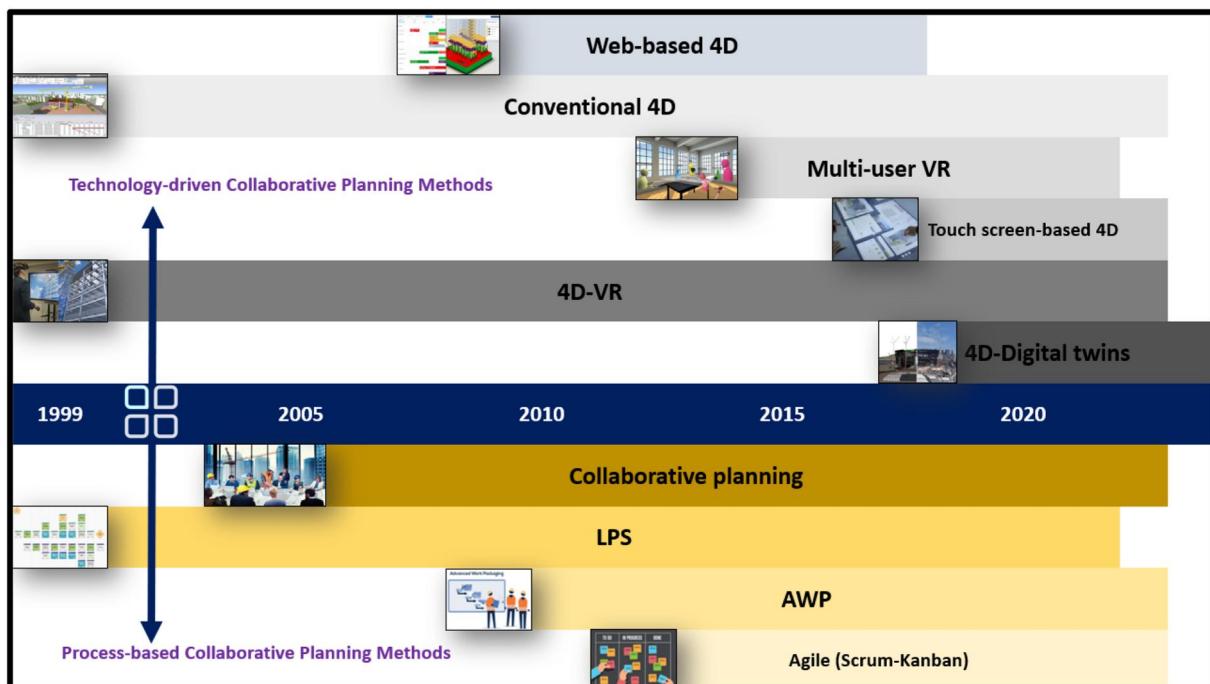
Web-based 4D

Conventional 4D

Multi-user VR

Technology-driven Collaborative Planning Methods

Touch screen-based 4D

4D-VR

4D-Digital twins

1999

2005

2010

2015

2020

Collaborative planning

LPS

Advanced Work Packaging

AWP

TO DO

IN PROGRESS

DONE

Process-based Collaborative Planning Methods

Agile (Scrum-Kanban)